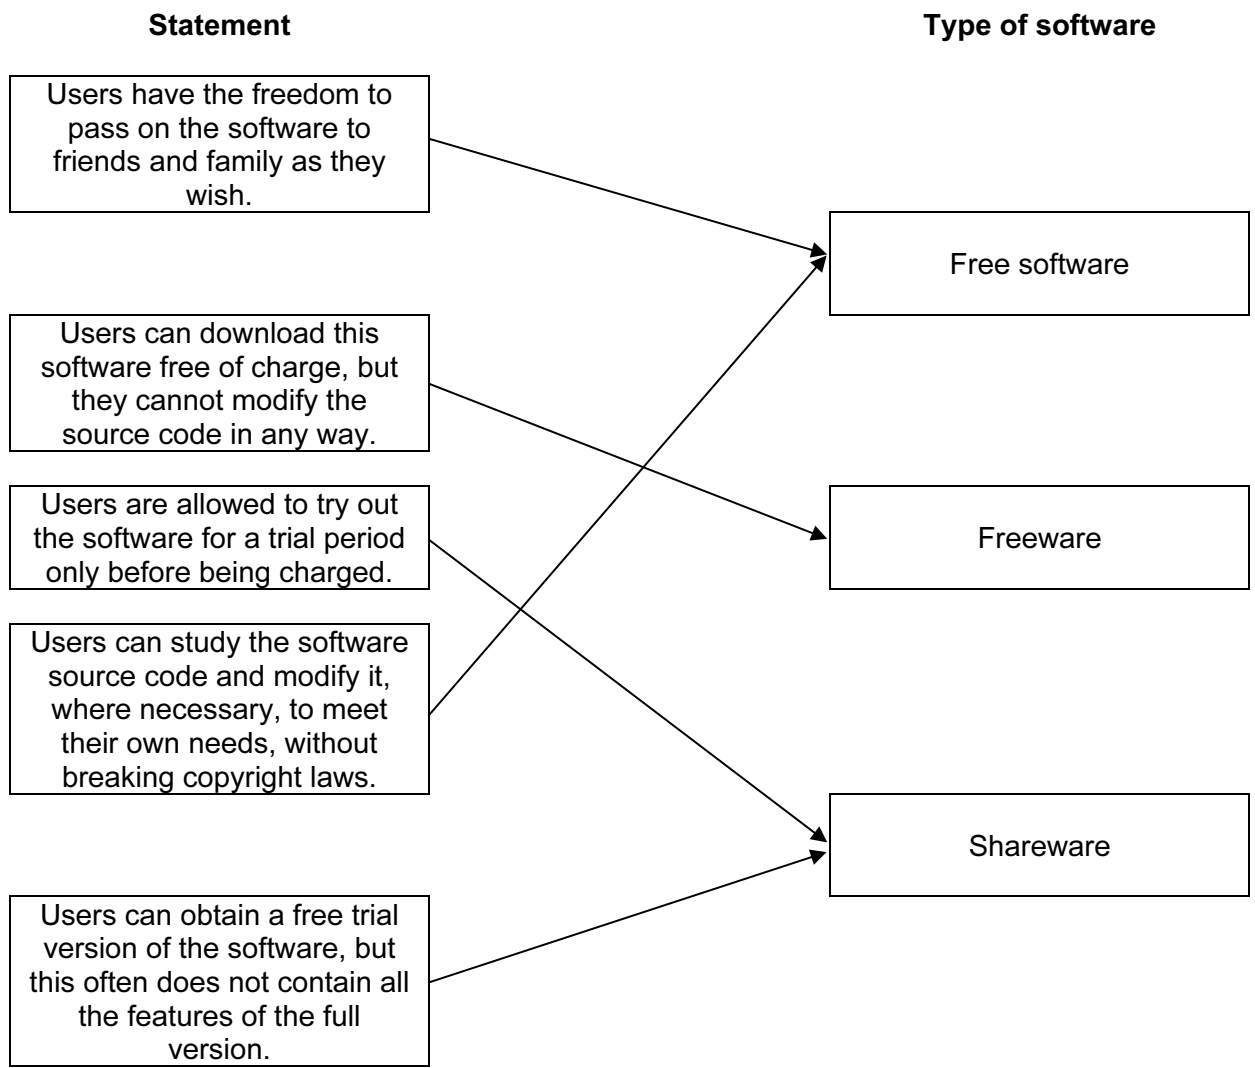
Statement

Type of software

Users have the freedom to pass on the software to friends and family as they wish.

Users can download this software free of charge, but they cannot modify the source code in any way.

Users are allowed to try out the software for a trial period only before being charged.

Users can study the software source code and modify it, where necessary, to meet their own needs, without breaking copyright laws.

Users can obtain a free trial version of the software, but this often does not contain all the features of the full version.

Free software

Freeware

Shareware